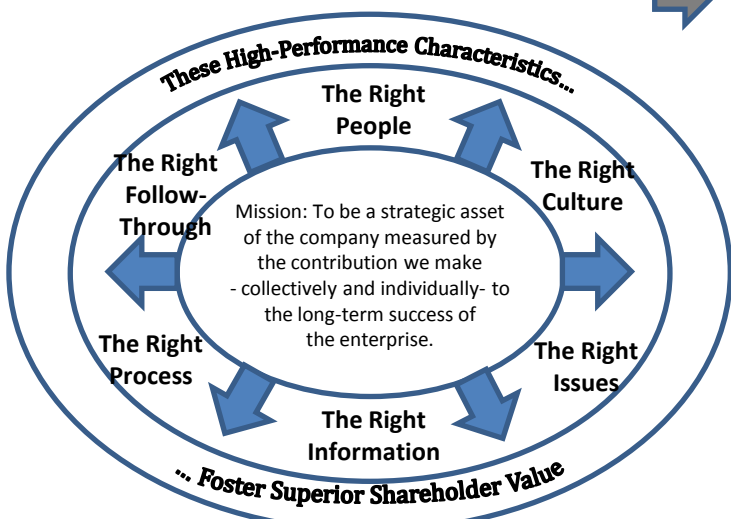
These High-Performance Characteristics...

The Right People

The Right Culture

The Right Issues

The Right Information

The Right Process

The Right Follow-Through

Mission: To be a strategic asset of the company measured by the contribution we make - collectively and individually- to the long-term success of the enterprise.

... Foster Superior Shareholder Value